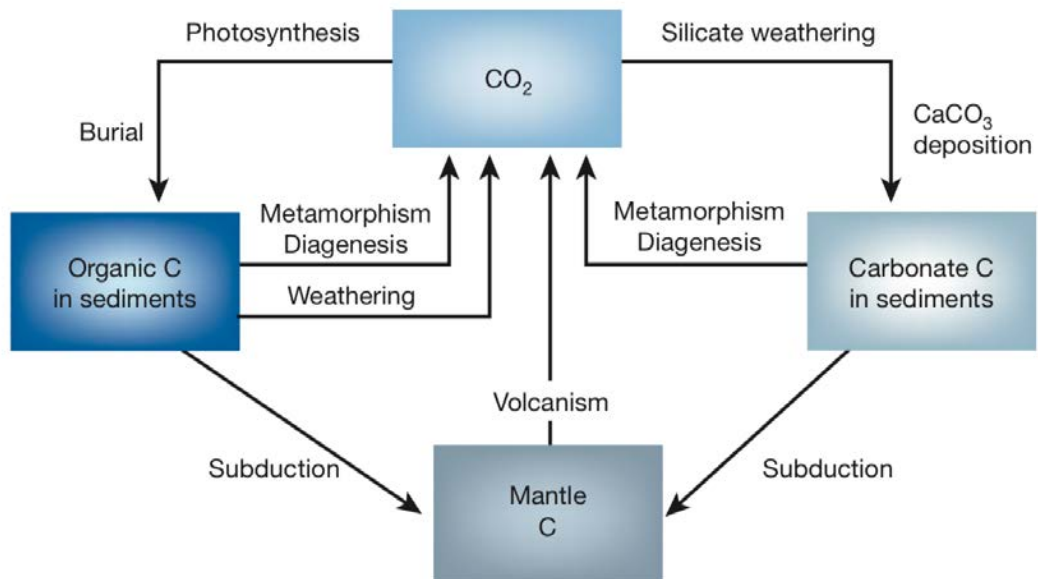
Photosynthesis

$CO_2$

Silicate weathering

Burial

$CaCO_3$ deposition

Metamorphism
Diagenesis

Metamorphism
Diagenesis

Organic C in sediments

Weathering

Carbonate C in sediments

Volcanism

Subduction

Subduction

Mantle C